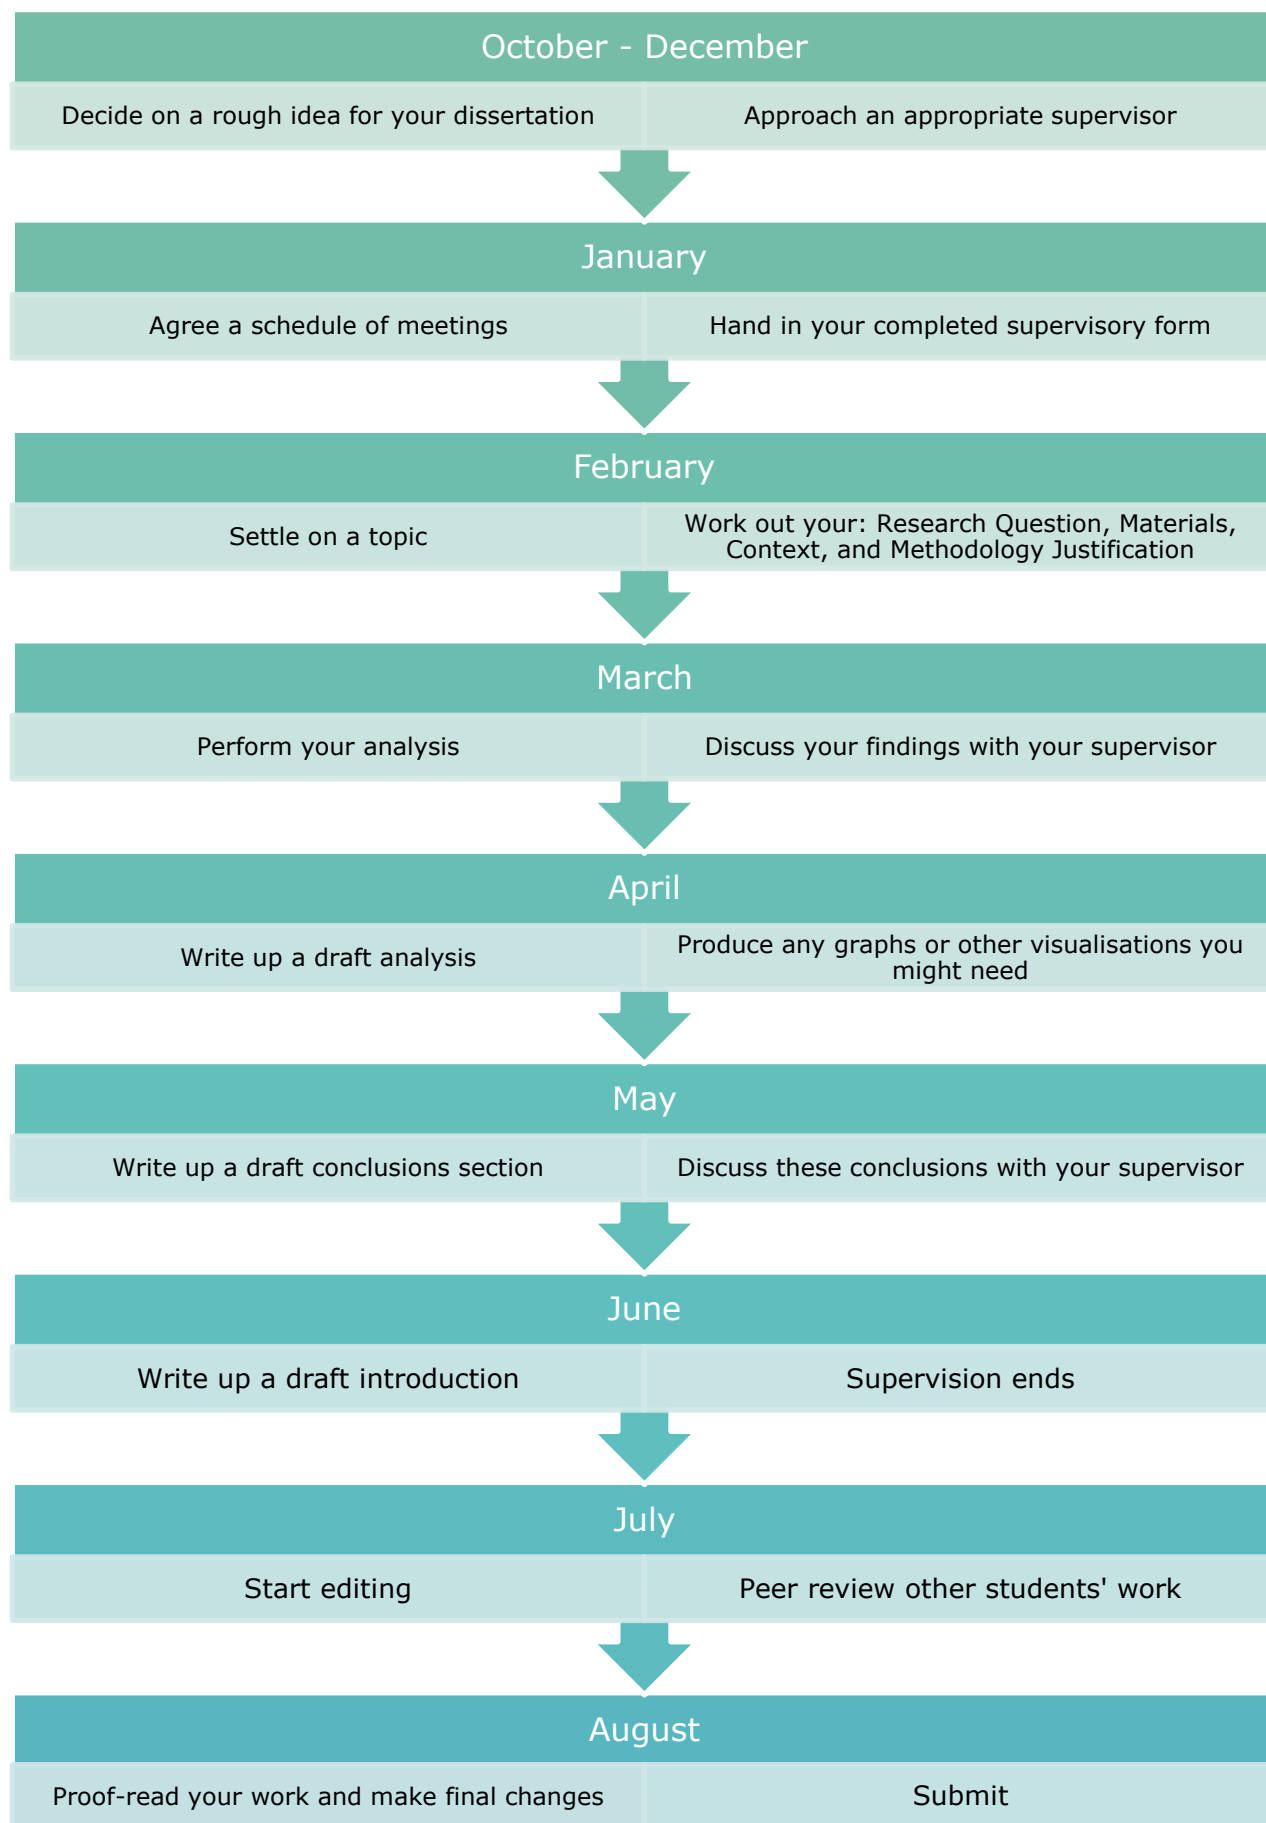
October - December

Decide on a rough idea for your dissertation

Approach an appropriate supervisor

January

Agree a schedule of meetings

Hand in your completed supervisory form

February

Settle on a topic

Work out your: Research Question, Materials, Context, and Methodology Justification

March

Perform your analysis

Discuss your findings with your supervisor

April

Write up a draft analysis

Produce any graphs or other visualisations you might need

May

Write up a draft conclusions section

Discuss these conclusions with your supervisor

June

Write up a draft introduction

Supervision ends

July

Start editing

Peer review other students' work

August

Proof-read your work and make final changes

Submit